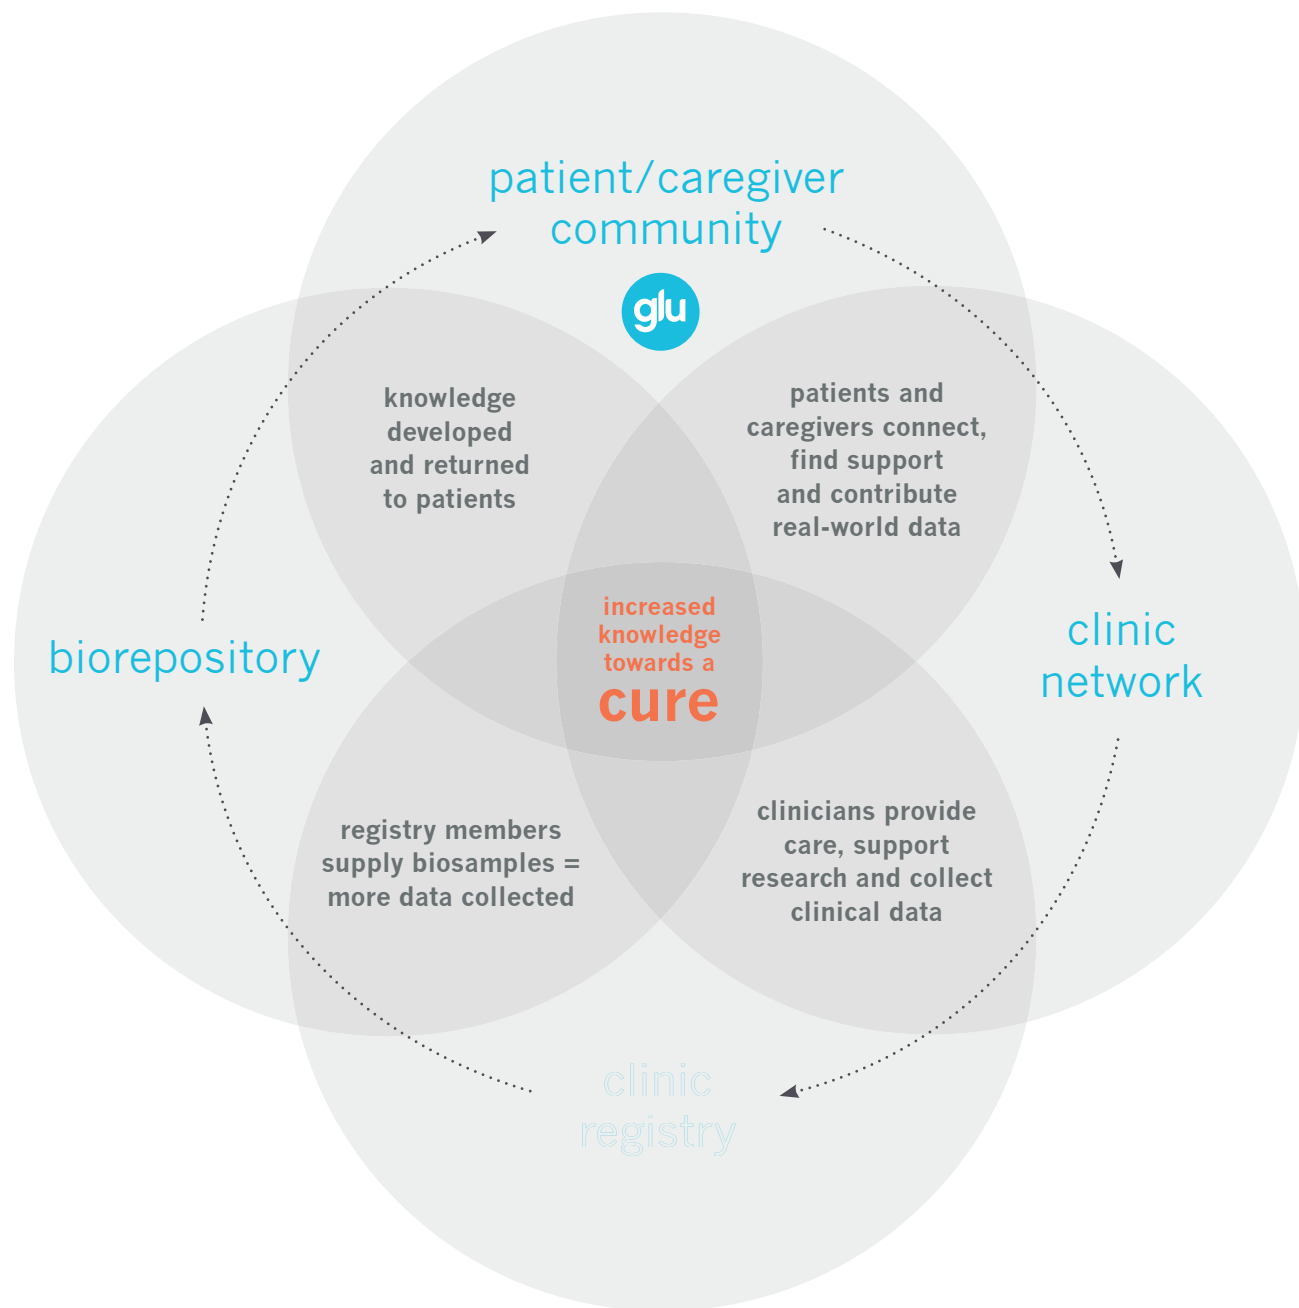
patient/caregiver community

glu

knowledge developed and returned to patients

patients and caregivers connect, find support and contribute real-world data

biorepository

increased knowledge towards a cure

clinic network

registry members supply biosamples = more data collected

clinicians provide care, support research and collect clinical data

clinic registry